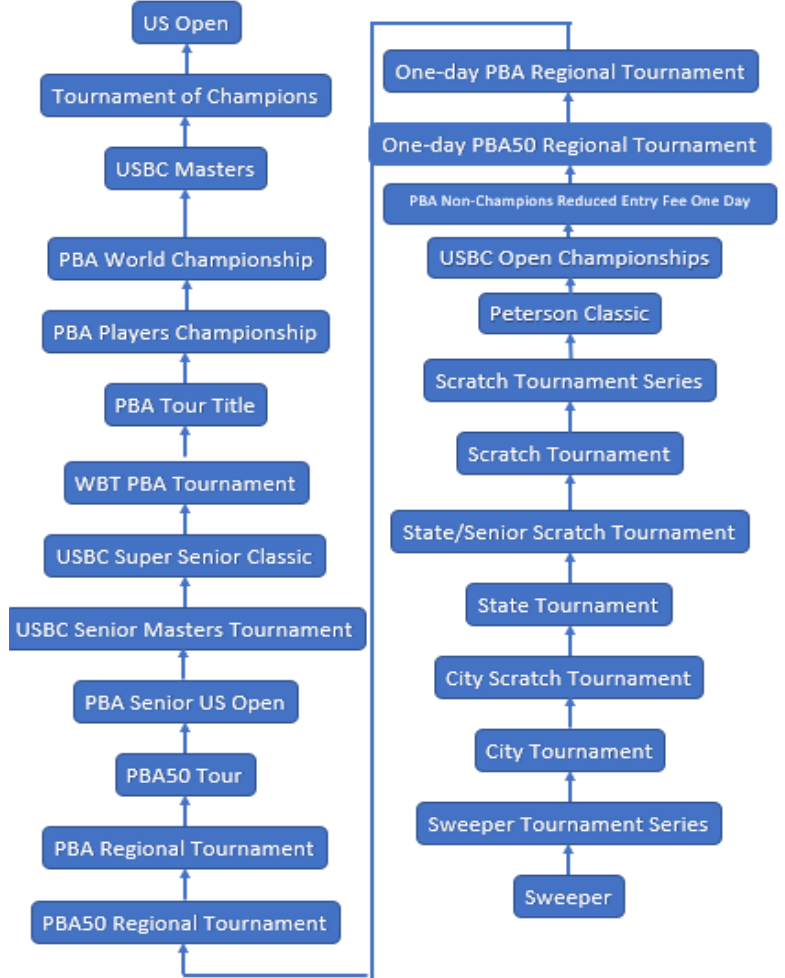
US Open

Tournament of Champions

USBC Masters

PBA World Championship

PBA Players Championship

PBA Tour Title

WBT PBA Tournament

USBC Super Senior Classic

USBC Senior Masters Tournament

PBA Senior US Open

PBA50 Tour

PBA Regional Tournament

PBA50 Regional Tournament

One-day PBA Regional Tournament

One-day PBA50 Regional Tournament

PBA Non-Champions Reduced Entry Fee One Day

USBC Open Championships

Peterson Classic

Scratch Tournament Series

Scratch Tournament

State/Senior Scratch Tournament

State Tournament

City Scratch Tournament

City Tournament

Sweeper Tournament Series

Sweeper